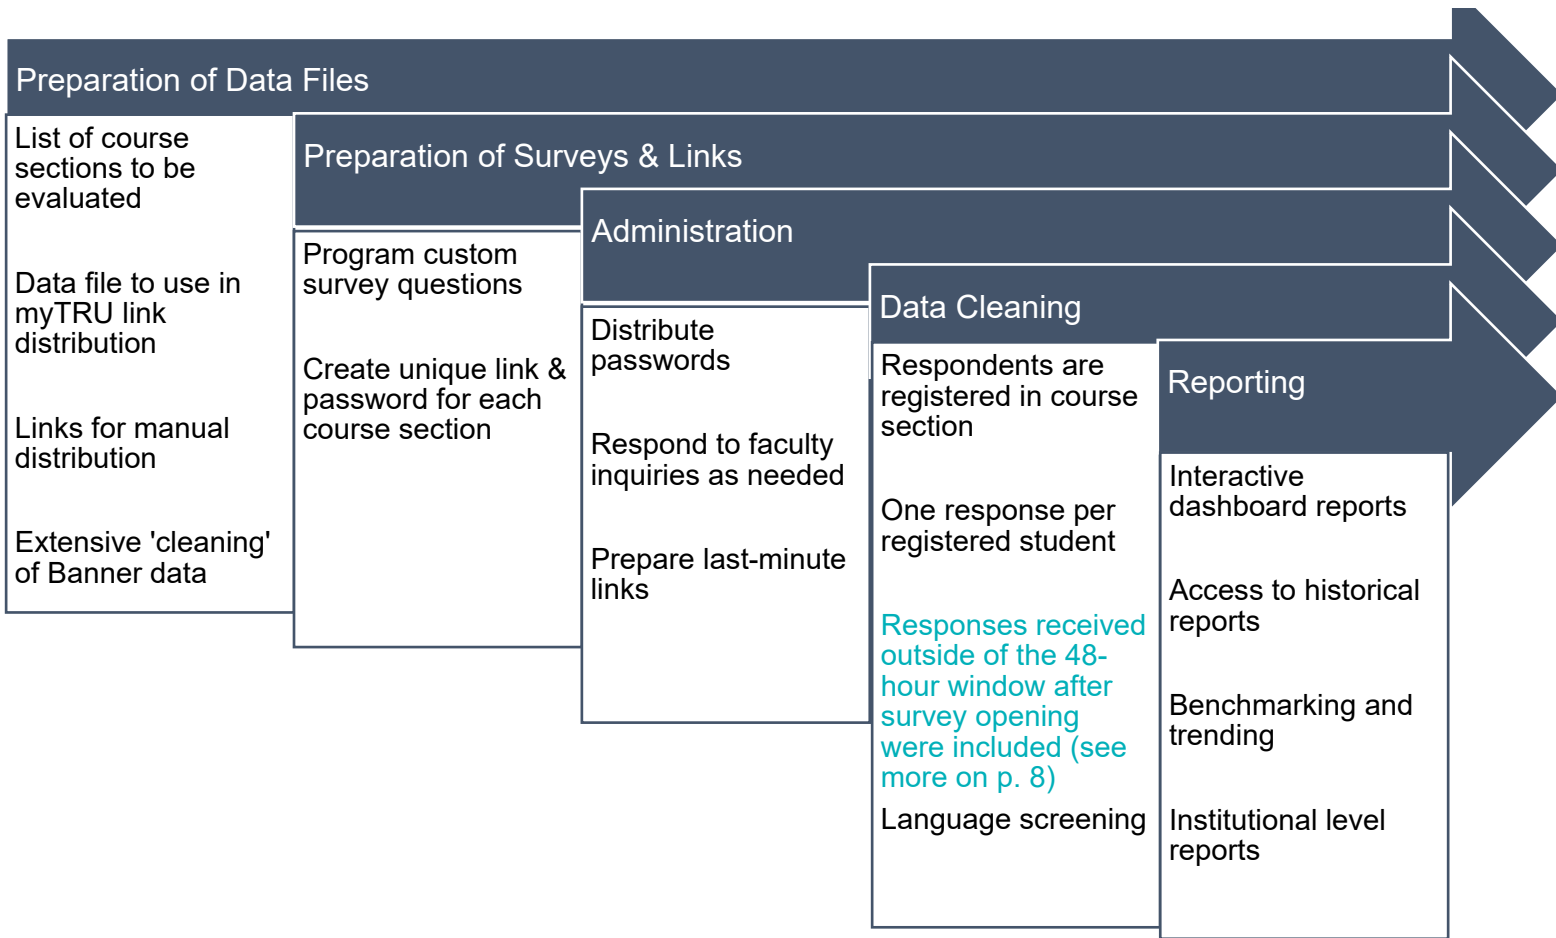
Preparation of Data Files

List of course sections to be evaluated

Data file to use in myTRU link distribution

Links for manual distribution

Extensive 'cleaning' of Banner data

Preparation of Surveys & Links

Program custom survey questions

Create unique link & password for each course section

Administration

Distribute passwords

Respond to faculty inquiries as needed

Prepare last-minute links

Data Cleaning

Respondents are registered in course section

One response per registered student

Responses received outside of the 48-hour window after survey opening were included (see more on p. 8)

Language screening

Reporting

Interactive dashboard reports

Access to historical reports

Benchmarking and trending

Institutional level reports